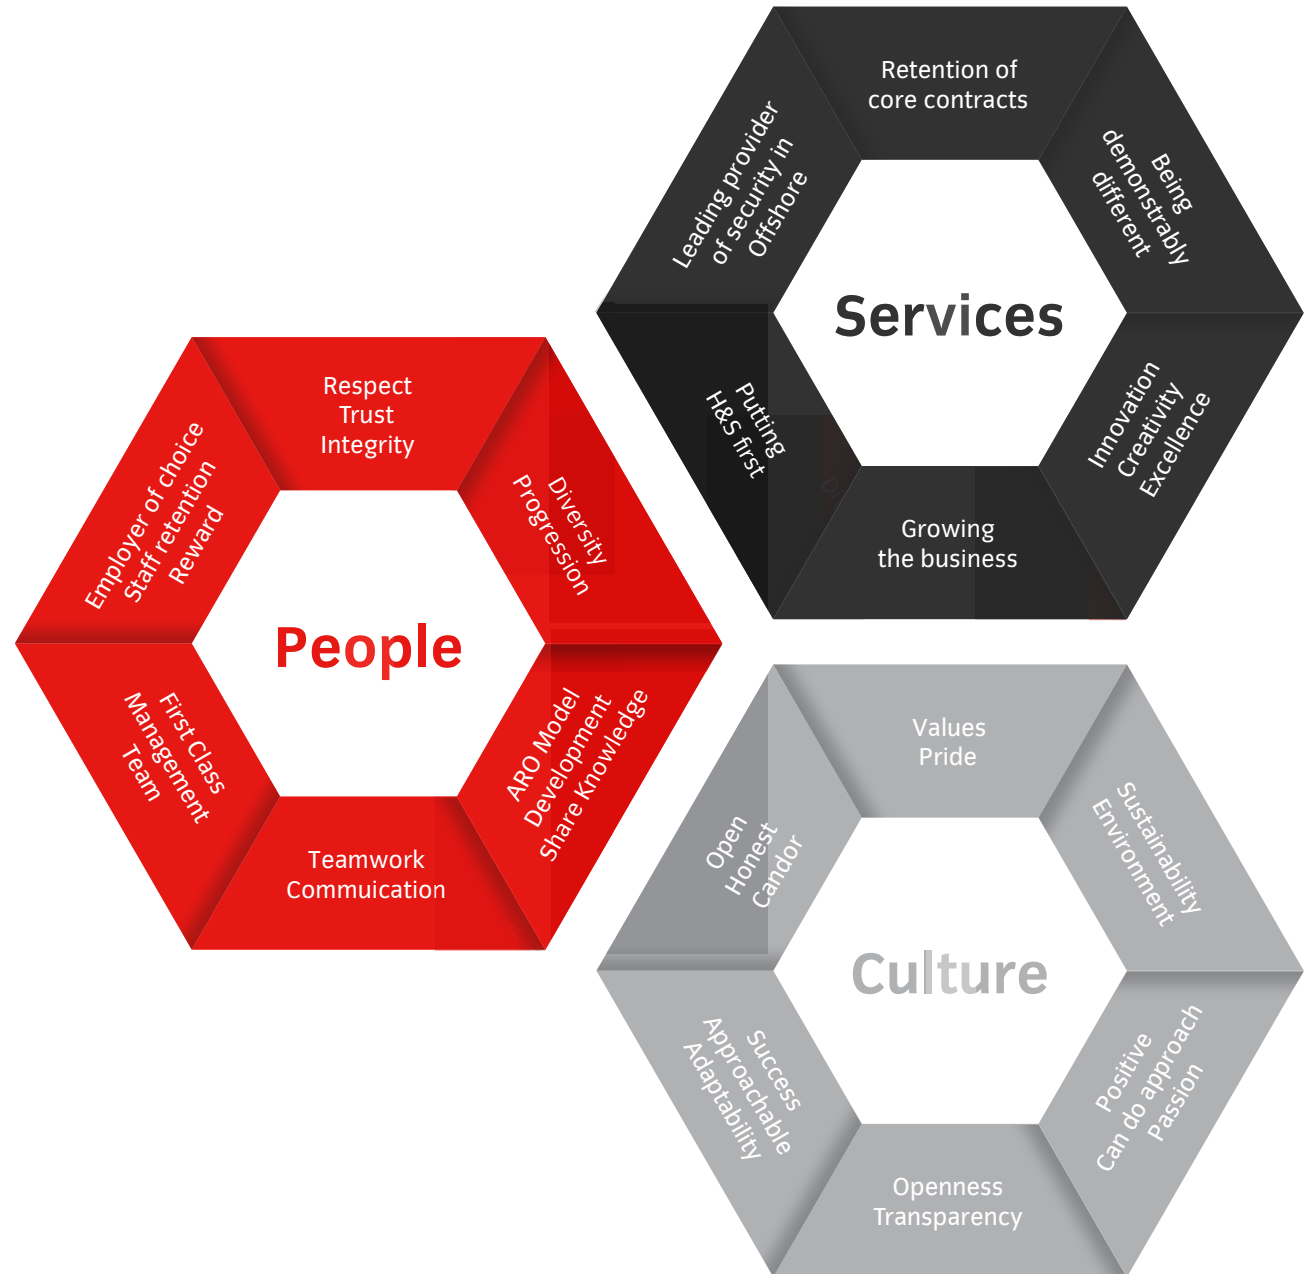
Retention of core contracts

Being demonstrably different

Innovation Creativity Excellence

Growing the business

Putting H&S first

Leading provider of security in Offshore

Services

Respect Trust Integrity

Diversity Progression

ARO Model Development Share Knowledge

Teamwork Commuication

First Class Management Team

Employer of choice Staff retention Reward

People

Values Pride

Sustainability Environment

Positive Can do approach Passion

Openness Transparency

Success Approachable Adaptability

Open Honest Candor

Culture